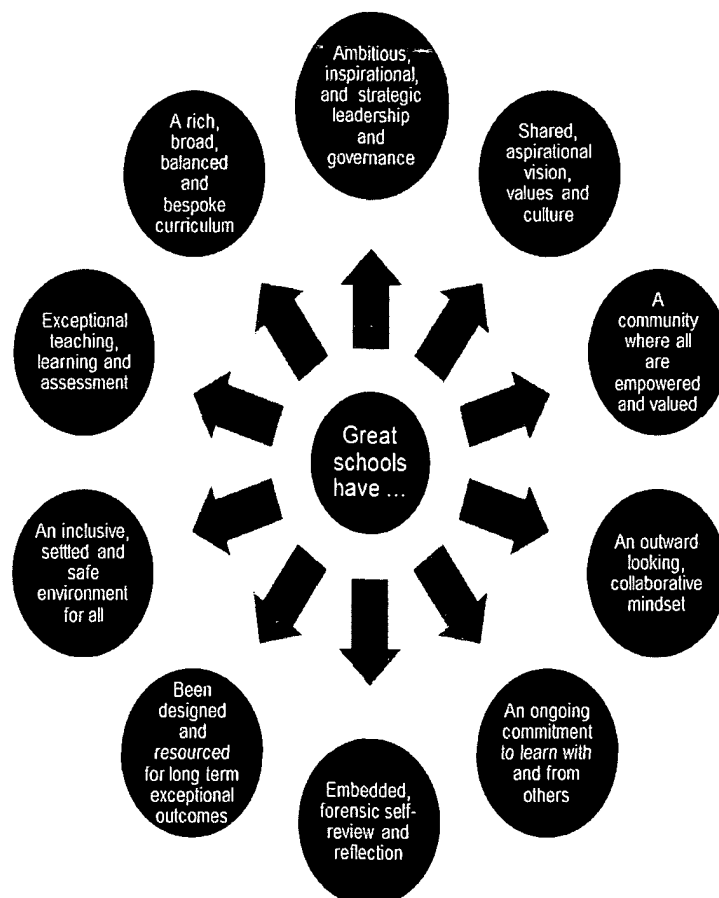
Great schools have ...

Ambitious, inspirational, and strategic leadership and governance

Shared, aspirational vision, values and culture

A community where all are empowered and valued

An outward looking, collaborative mindset

An ongoing commitment to learn with and from others

Embedded, forensic self-review and reflection

Been designed and resourced for long term exceptional outcomes

An inclusive, settled and safe environment for all

Exceptional teaching, learning and assessment

A rich, broad, balanced and bespoke curriculum